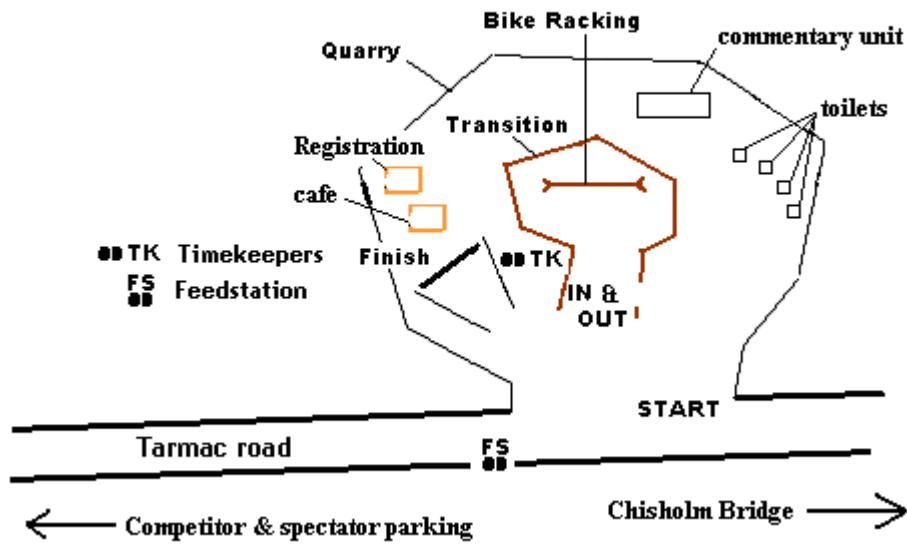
Bike Racking

Quarry

commentary unit

toilets

Transition

Registration

cafe

TK Timekeepers

FS Feedstation

Finish

TK

IN & OUT

START

Tarmac road

FS

Competitor & spectator parking

Chisholm Bridge